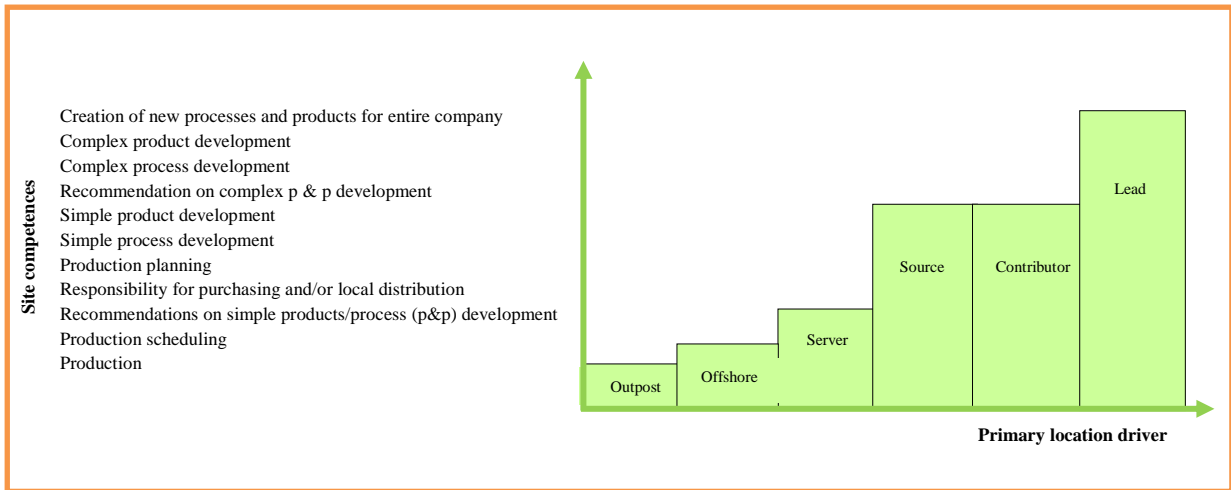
Site competences

Creation of new processes and products for entire company
Complex product development
Complex process development
Recommendation on complex p & p development
Simple product development
Simple process development
Production planning
Responsibility for purchasing and/or local distribution
Recommendations on simple products/process (p&p) development
Production scheduling
Production

Outpost
Offshore
Server
Source
Contributor
Lead

Primary location driver